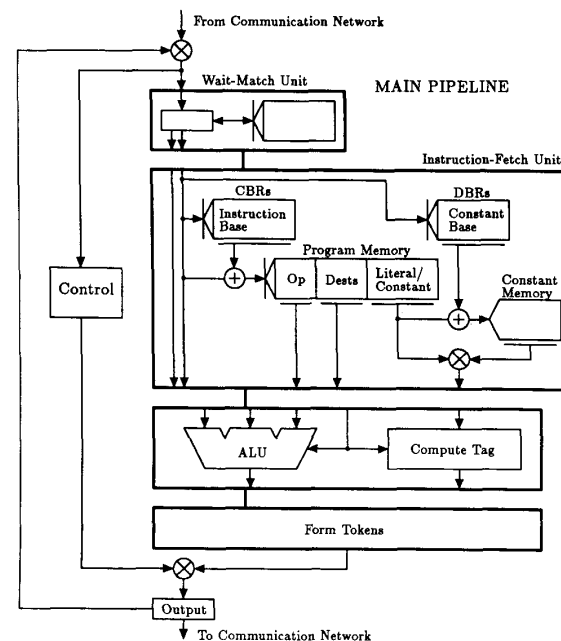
From Communication Network

Wait-Match Unit

MAIN PIPELINE

Instruction-Fetch Unit

CBRs

Instruction Base

DBRs

Constant Base

Program Memory

Control

Op

Dests

Literal/ Constant

Constant Memory

ALU

Compute Tag

Form Tokens

Output

To Communication Network